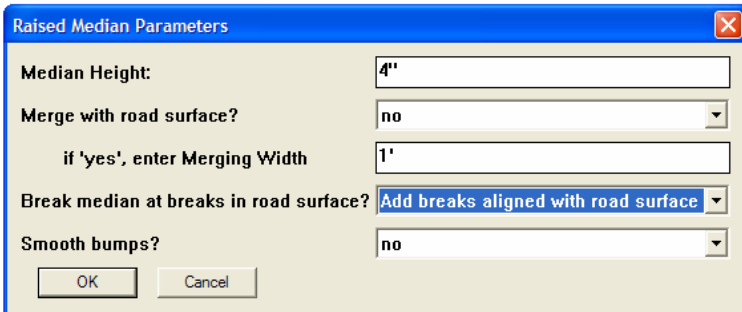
Raised Median Parameters

Median Height: 4"

Merge with road surface? no

if 'yes', enter Merging Width 1'

Break median at breaks in road surface? Add breaks aligned with road surface

Smooth bumps? no

OK Cancel